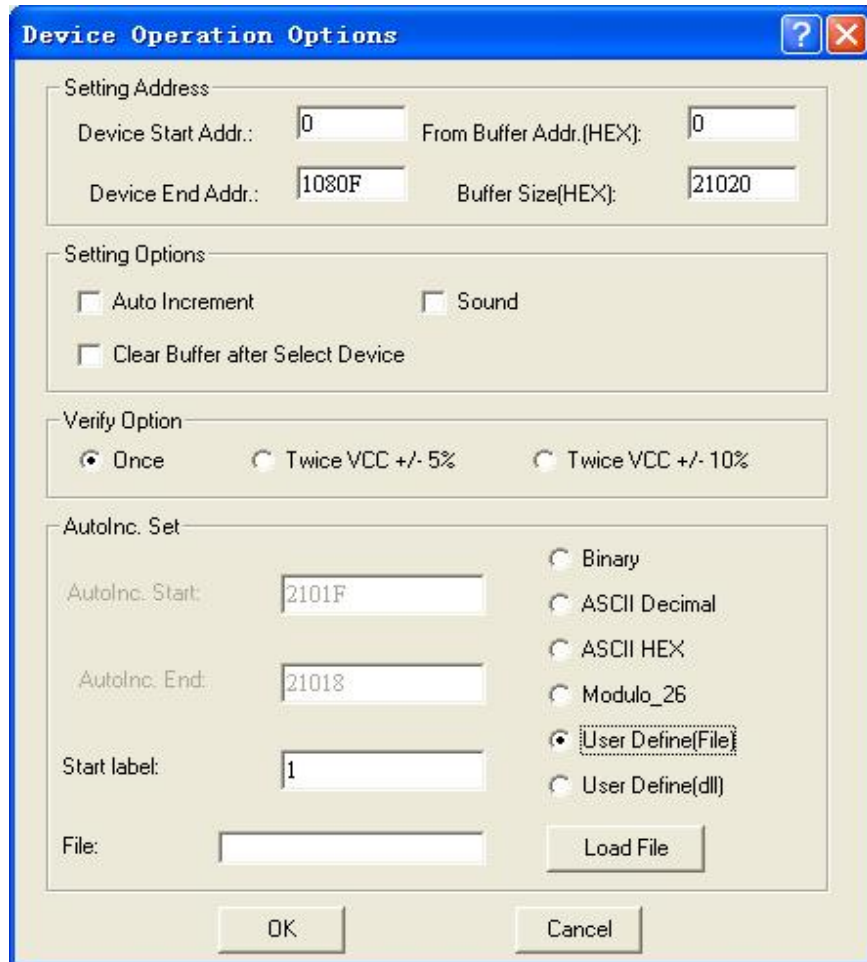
Device Operation Options

?

Setting Address

Device Start Addr.: 0

From Buffer Addr.(HEX): 0

Device End Addr.: 1080F

Buffer Size(HEX): 21020

Setting Options

Auto Increment

Sound

Clear Buffer after Select Device

Verify Option

Once

Twice VCC +/- 5%

Twice VCC +/- 10%

AutoInc. Set

AutoInc. Start: 2101F

AutoInc. End: 21018

Start label: 1

File:

Binary

ASCII Decimal

ASCII HEX

Modulo_26

User Define(File)

User Define(dll)

Load File

OK

Cancel